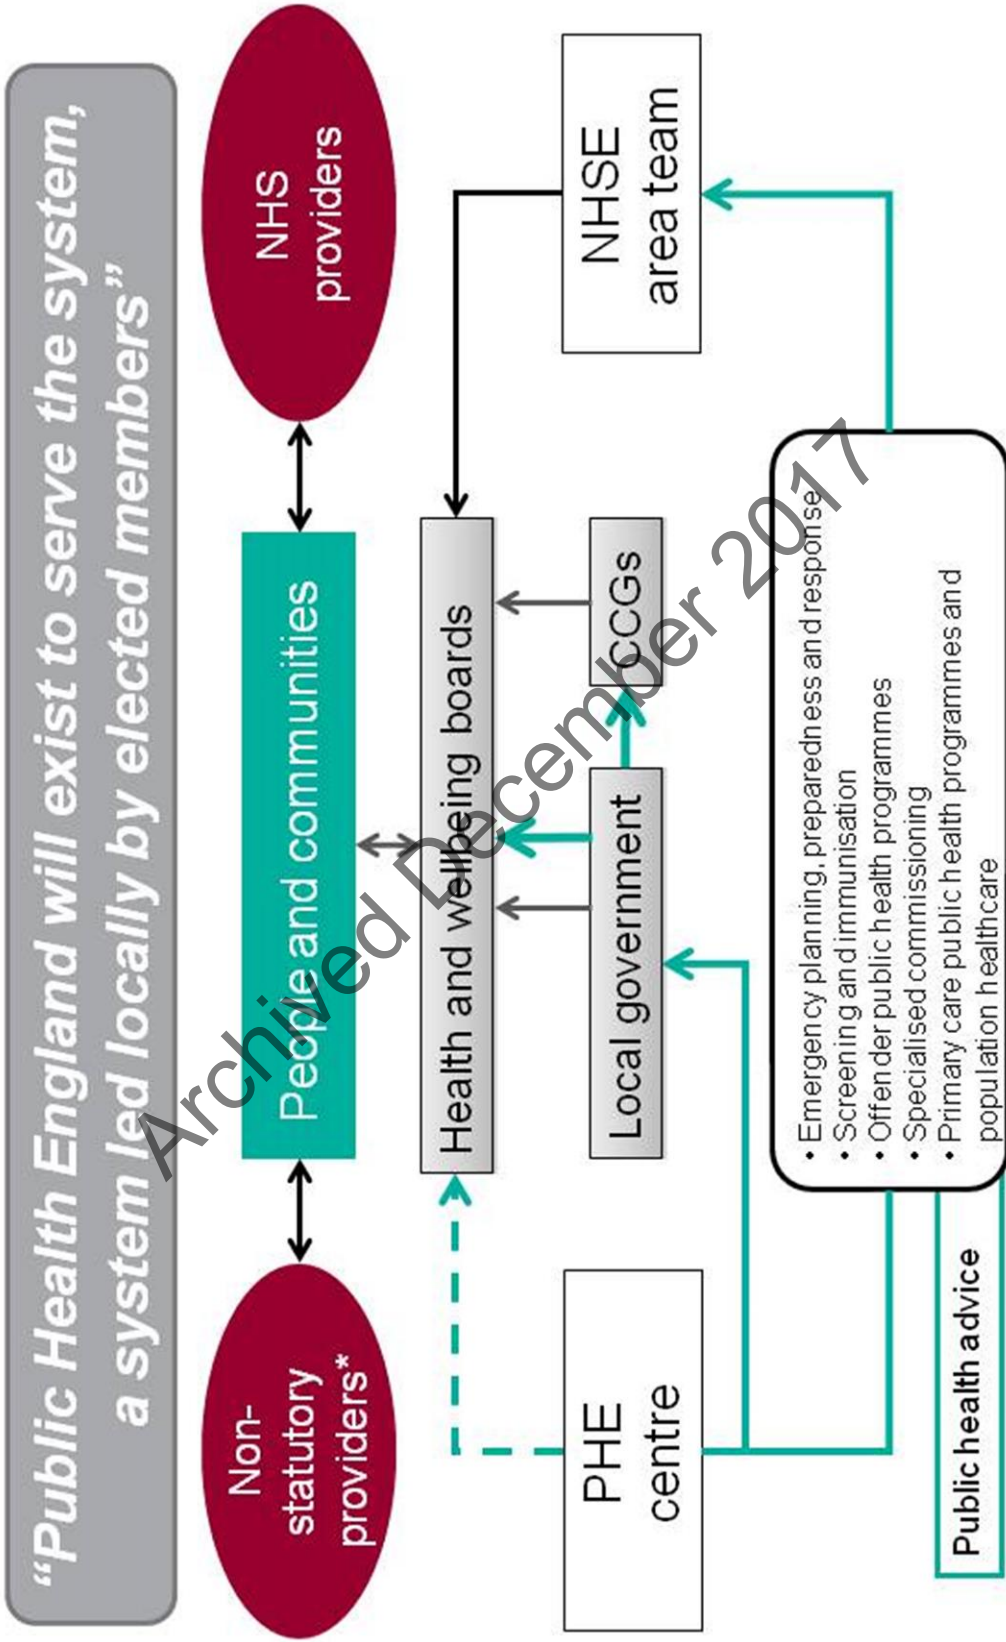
"Public Health England will exist to serve the system, a system led locally by elected members"

Non-statutory providers*

People and communities

NHS providers

Health and wellbeing boards

Local government

CCGs

NHSE area team

PHE centre

- Emergency planning, preparedness and response
- Screening and immunisation
- Offender public health programmes
- Specialised commissioning
- Primary care public health programmes and population healthcare

Public health advice

Archived December 2017